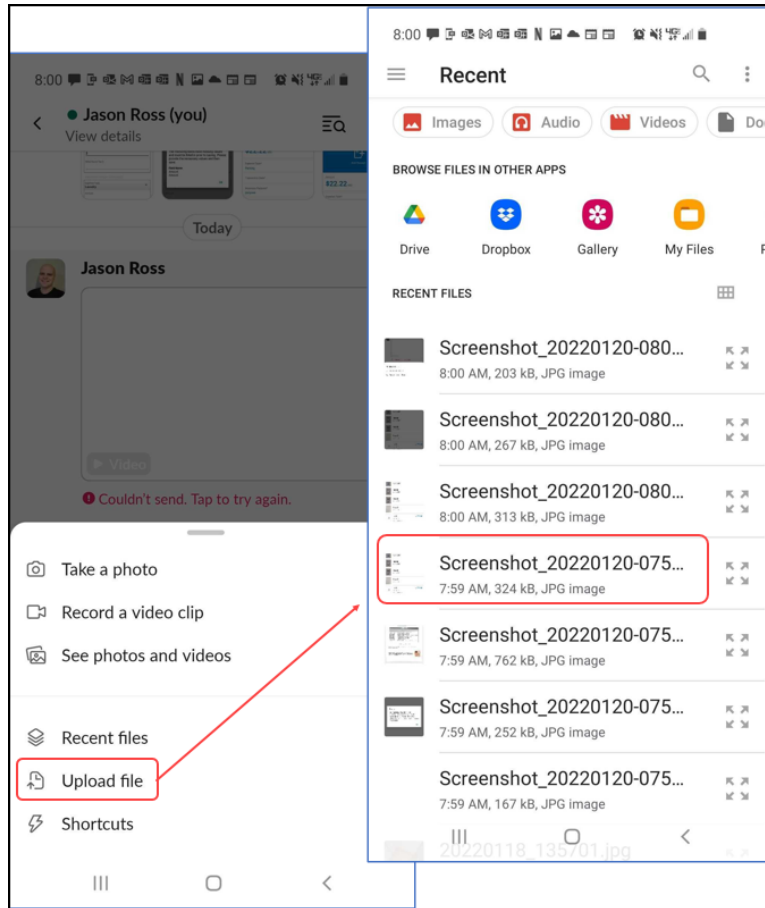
8:00

Jason Ross (you)
View details

Today

Jason Ross

Video

Couldn't send. Tap to try again.

Take a photo
Record a video clip
See photos and videos

Recent files
Upload file
Shortcuts

8:00

Recent

Images
Audio
Videos
Do

BROWSE FILES IN OTHER APPS

Drive
Dropbox
Gallery
My Files

RECENT FILES

Screenshot_20220120-080...
8:00 AM, 203 kB, JPG image

Screenshot_20220120-080...
8:00 AM, 267 kB, JPG image

Screenshot_20220120-080...
8:00 AM, 313 kB, JPG image

Screenshot_20220120-075...
7:59 AM, 324 kB, JPG image

Screenshot_20220120-075...
7:59 AM, 762 kB, JPG image

Screenshot_20220120-075...
7:59 AM, 252 kB, JPG image

Screenshot_20220120-075...
7:59 AM, 167 kB, JPG image

20220118_135701.jpg